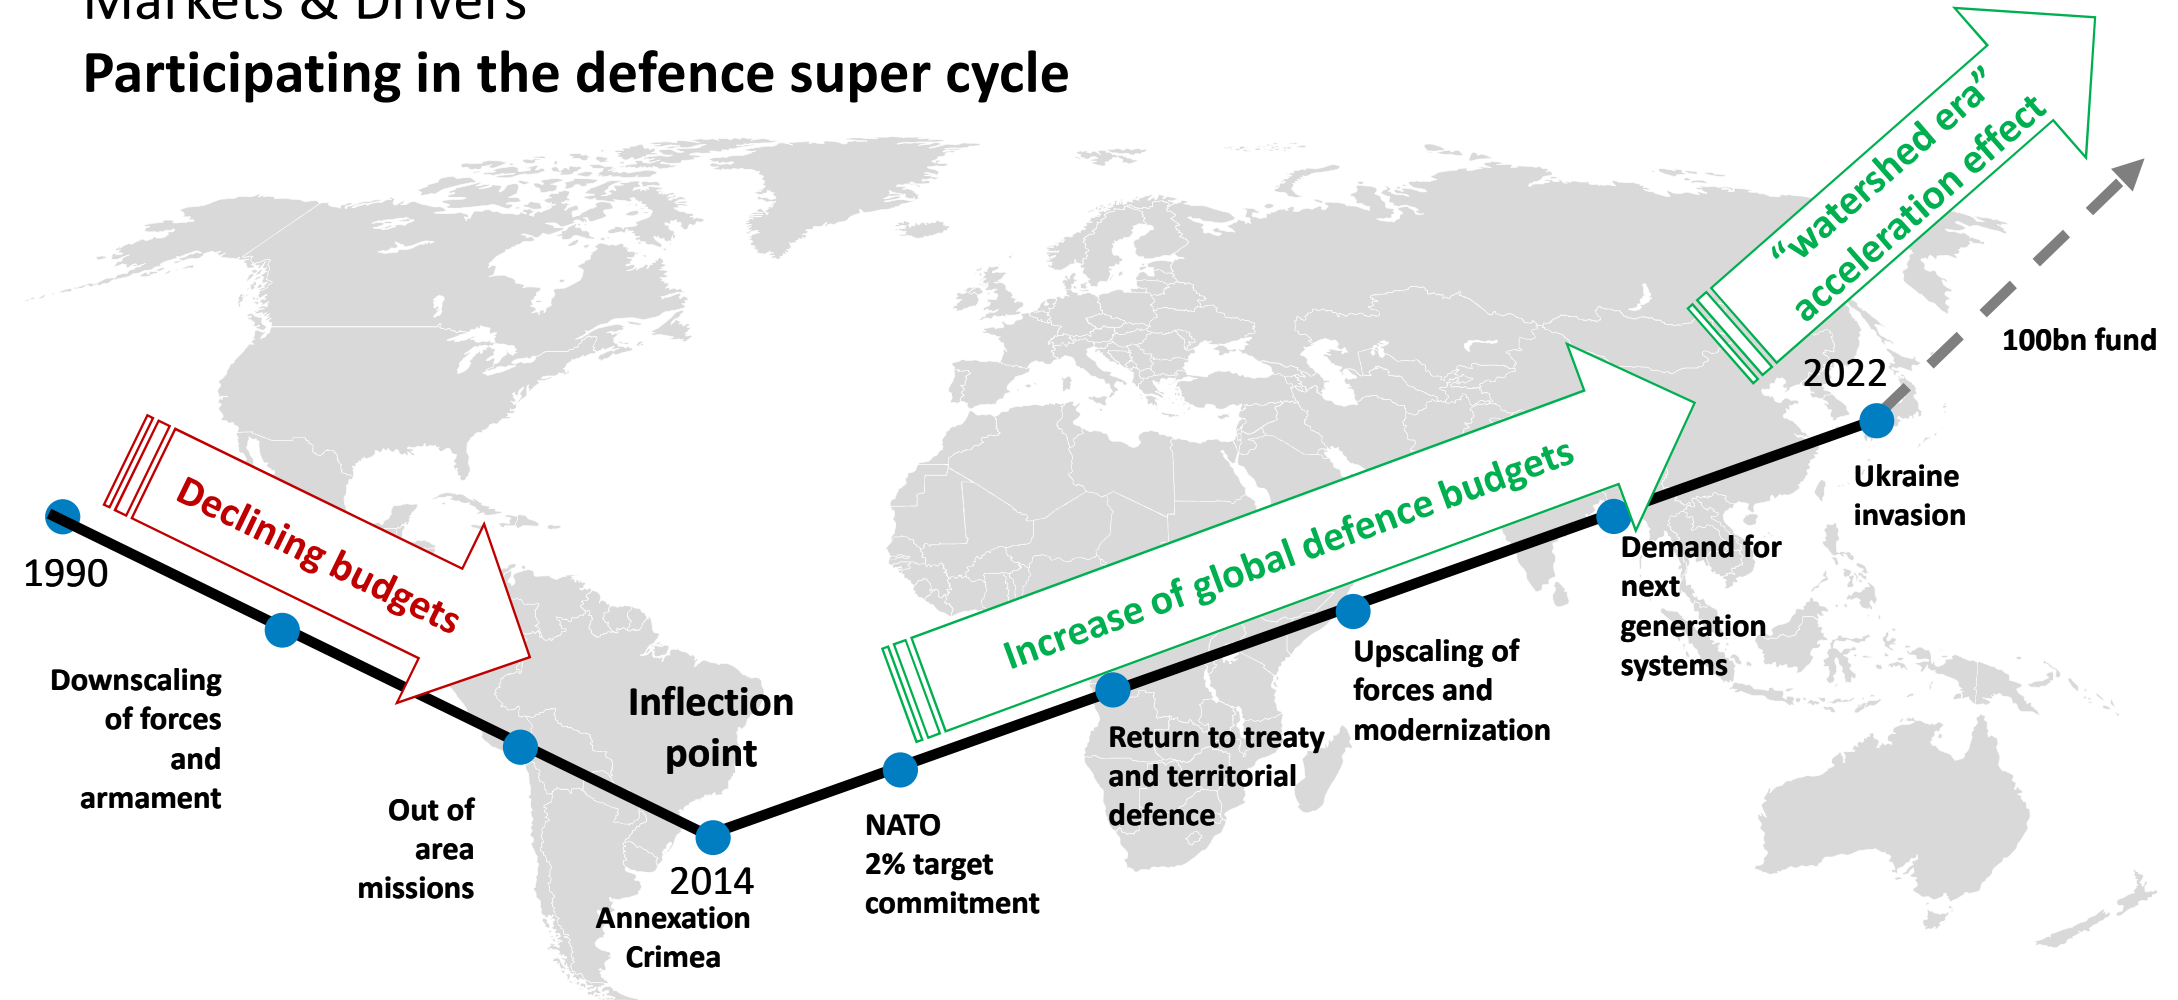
Markets & Drivers

Participating in the defence super cycle

Declining budgets

1990

Downscaling of forces and armament

Out of area missions

Inflection point

2014

Annexation Crimea

Increase of global defence budgets

NATO 2% target commitment

Return to treaty and territorial defence

Upscaling of forces and modernization

Demand for next generation systems

"watershed era" acceleration effect

2022

100bn fund

Ukraine invasion